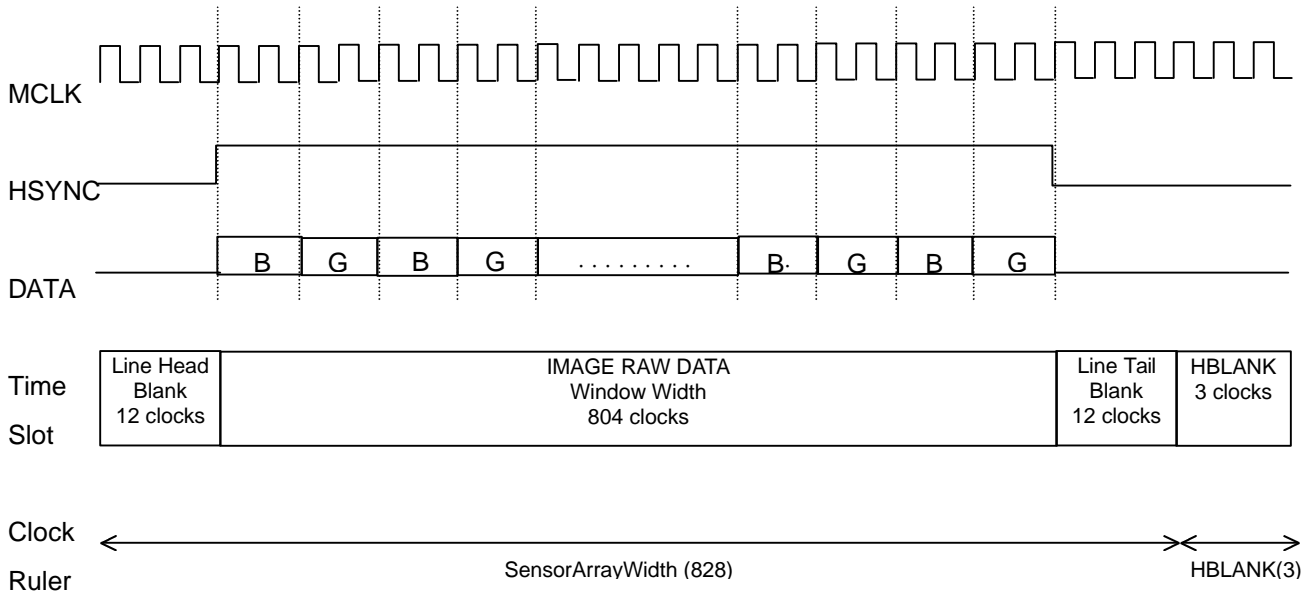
MCLK

HSYNC

B G B G ......... B G B G

DATA

Time Slot

Line Head Blank 12 clocks

IMAGE RAW DATA
Window Width
804 clocks

Line Tail Blank 12 clocks

HBLANK 3 clocks

Clock Ruler

SensorArrayWidth (828)

HBLANK(3)